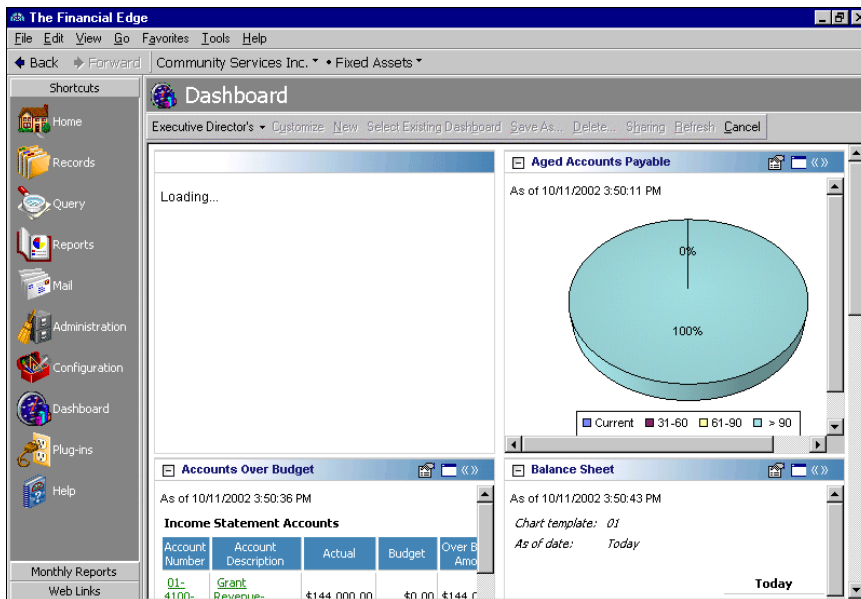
The Financial Edge

File Edit View Go Favorites Tools Help

Back Forward Community Services Inc. • Fixed Assets

Shortcuts

Home

Records

Query

Reports

Mail

Administration

Configuration

Dashboard

Plug-ins

Help

Monthly Reports

Web Links

Dashboard

Executive Director's Customize New Select Existing Dashboard Save As... Delete... Sharing Refresh Cancel

Loading...

Aged Accounts Payable

As of 10/11/2002 3:50:11 PM

0%

100%

Current 31-60 61-90 > 90

Accounts Over Budget

As of 10/11/2002 3:50:36 PM

Income Statement Accounts

| Account Number | Account Description | Actual | Budget | Over B Amo |
|---|---|---|---|---|
| 01-4100- | Grant Revenue- | $144,000.00 | $0.00 | $144,0 |

Balance Sheet

As of 10/11/2002 3:50:43 PM

Chart template: 01

As of date: Today

Today